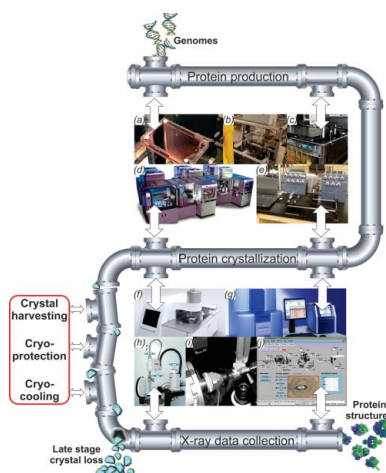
Genomes

Protein production

(a)

(b)

(c)

(d)

(e)

Protein crystallization

Crystal harvesting

Cryo-protection

Cryo-cooling

(f)

(g)

(h)

(i)

(j)

Late stage crystal loss

X-ray data collection

Protein structure